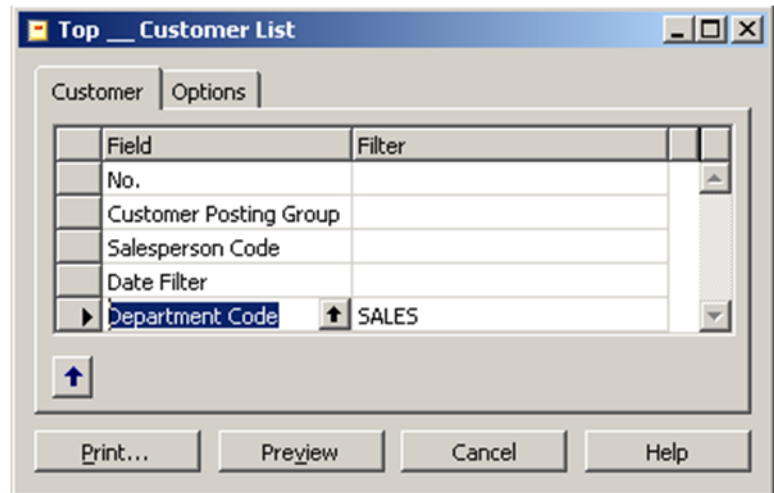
Top __ Customer List

Customer | Options

| Field | Filter |
|---|---|
| No. | |
| Customer Posting Group | |
| Salesperson Code | |
| Date Filter | |
| Department Code | SALES |

Print... | Preview | Cancel | Help